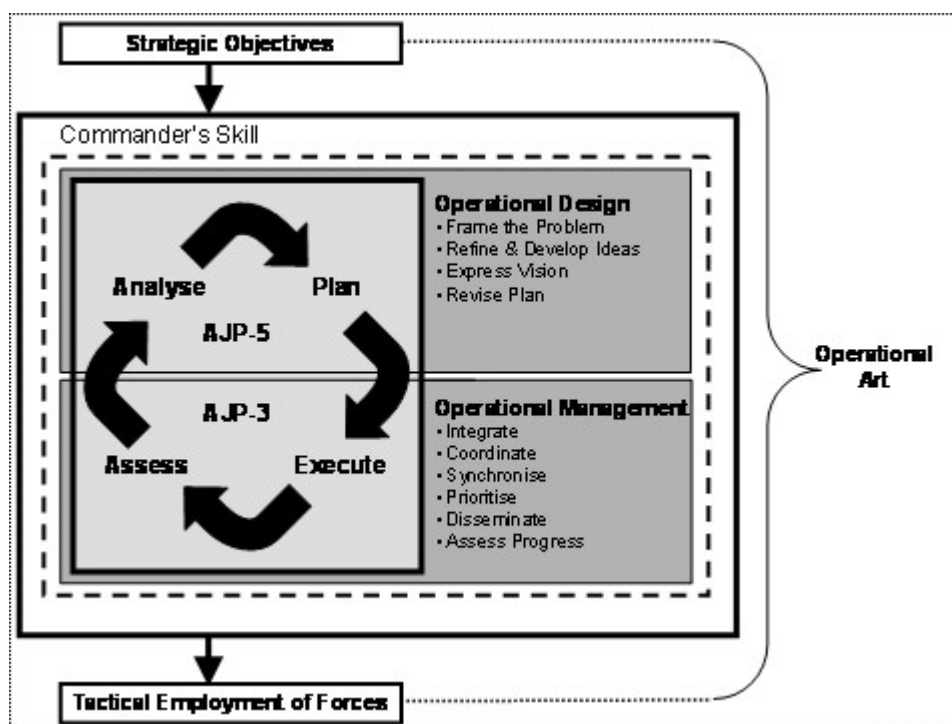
Strategic Objectives

Commander's Skill

Analyse

Plan

AJP-5

AJP-3

Assess

Execute

Operational Design
• Frame the Problem
• Refine & Develop Ideas
• Express Vision
• Revise Plan

Operational Management
• Integrate
• Coordinate
• Synchronise
• Prioritise
• Disseminate
• Assess Progress

Operational Art

Tactical Employment of Forces